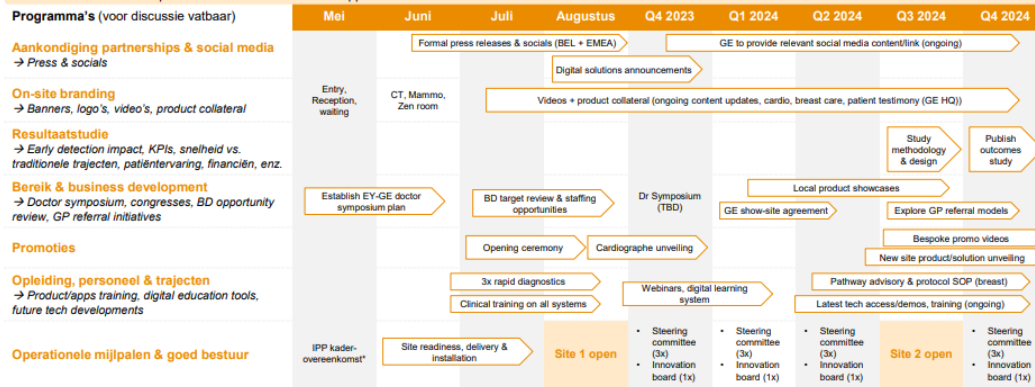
| Programma's (voor discussie vatbaar) | Mei | Juni | Juli | Augustus | Q4 2023 | Q1 2024 | Q2 2024 | Q3 2024 | Q4 2024 |
|---|---|---|---|---|---|---|---|---|---|
| Aankondiging partnerships & social media → Press & socials | | | Formal press releases & socials (BEL + EMEA) | Digital solutions announcements | | GE to provide relevant social media content/link (ongoing) | | | |
| On-site branding → Banners, logo's, video's, product collateral | Entry, Reception, waiting | CT, Mammo, Zen room | Videos + product collateral (ongoing content updates, cardio, breast care, patient testimony (GE HQ)) | | | | | | |
| Resultaatstudie → Early detection impact, KPIs, snelheid vs. traditionele trajecten, patiëntervaring, financiën, enz. | | | | | | | | Study methodology & design | Publish outcomes study |
| Bereik & business development → Doctor symposium, congresses, BD opportunity review, GP referral initiatives | Establish EY-GE doctor symposium plan | | BD target review & staffing opportunities | | Dr Symposium (TBD) | GE show-site agreement | Local product showcases | Explore GP referral models | |
| Promoties | | | Opening ceremony | Cardiographe unveiling | | | | Bespoke promo videos / New site product/solution unveiling | |
| Opleiding, personeel & trajecten → Product/apps training, digital education tools, future tech developments | | | 3x rapid diagnostics / Clinical training on all systems | | Webinars, digital learning system | | Pathway advisory & protocol SOP (breast) / Latest tech access/demos, training (ongoing) | | |
| Operationele mijlpalen & goed bestuur | IPP kader-overeenkomst* | Site readiness, delivery & installation | | Site 1 open | • Steering committee (3x) • Innovation board (1x) | • Steering committee (3x) • Innovation board (1x) | • Steering committee (3x) • Innovation board (1x) | Site 2 open | • Steering committee (3x) • Innovation board (1x) |